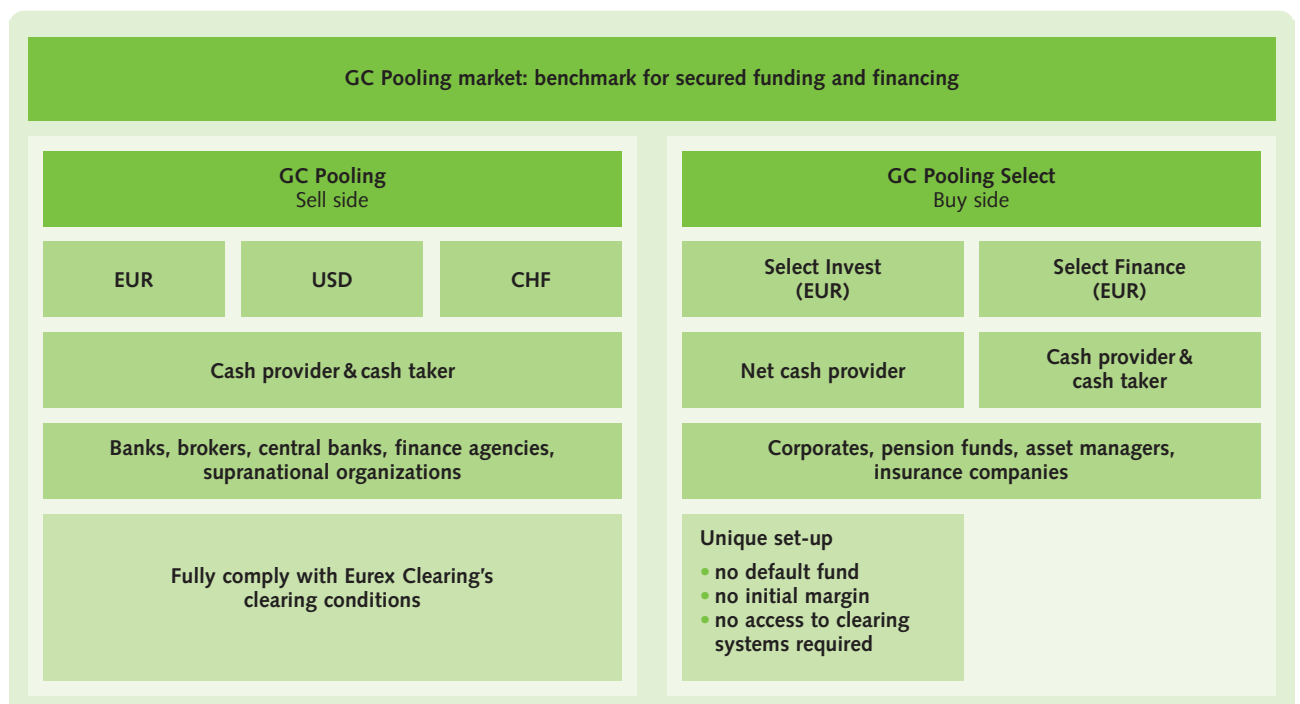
GC Pooling market: benchmark for secured funding and financing

GC Pooling
Sell side

EUR

USD

CHF

Cash provider & cash taker

Banks, brokers, central banks, finance agencies, supranational organizations

Fully comply with Eurex Clearing's clearing conditions

GC Pooling Select
Buy side

Select Invest (EUR)

Select Finance (EUR)

Net cash provider

Cash provider & cash taker

Corporates, pension funds, asset managers, insurance companies

Unique set-up
• no default fund
• no initial margin
• no access to clearing systems required